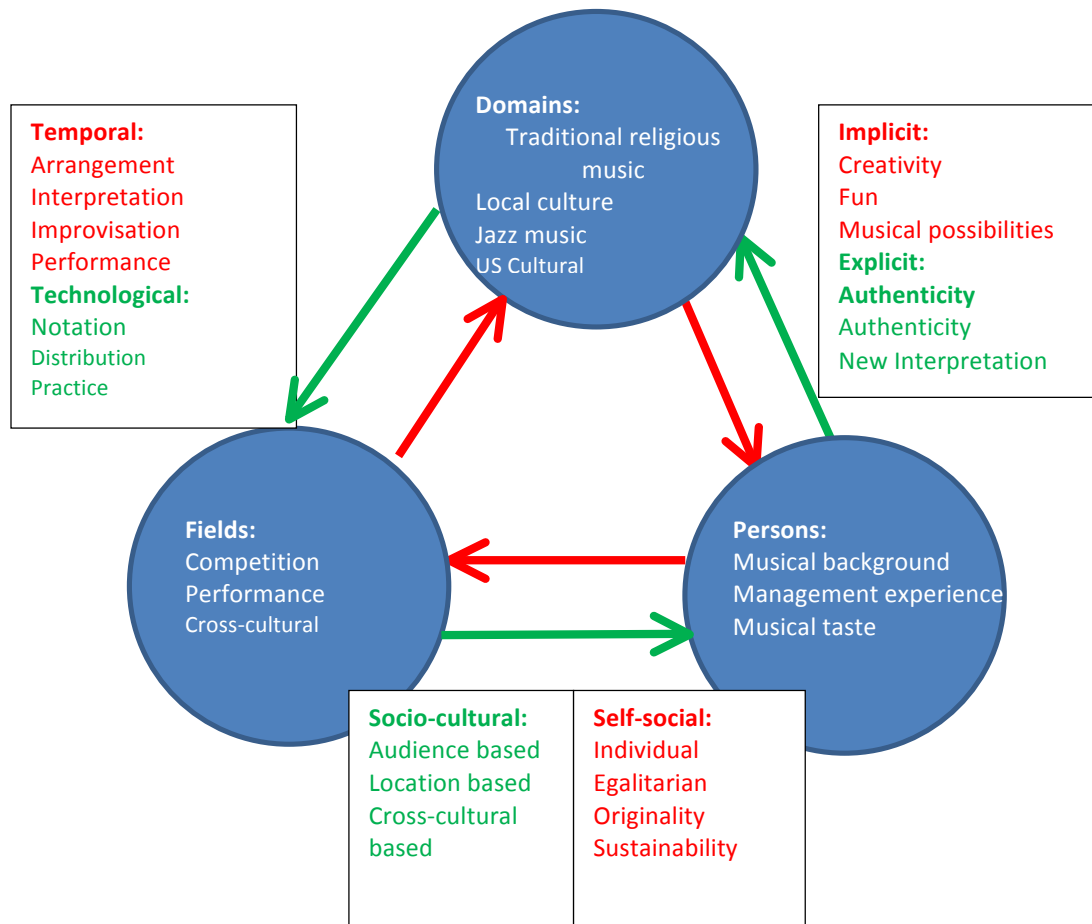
Temporal:
Arrangement
Interpretation
Improvisation
Performance
Technological:
Notation
Distribution
Practice

Domains:
Traditional religious music
Local culture
Jazz music
US Cultural

Implicit:
Creativity
Fun
Musical possibilities
Explicit:
Authenticity
Authenticity
New Interpretation

Fields:
Competition
Performance
Cross-cultural

Persons:
Musical background
Management experience
Musical taste

Socio-cultural:
Audience based
Location based
Cross-cultural based

Self-social:
Individual
Egalitarian
Originality
Sustainability